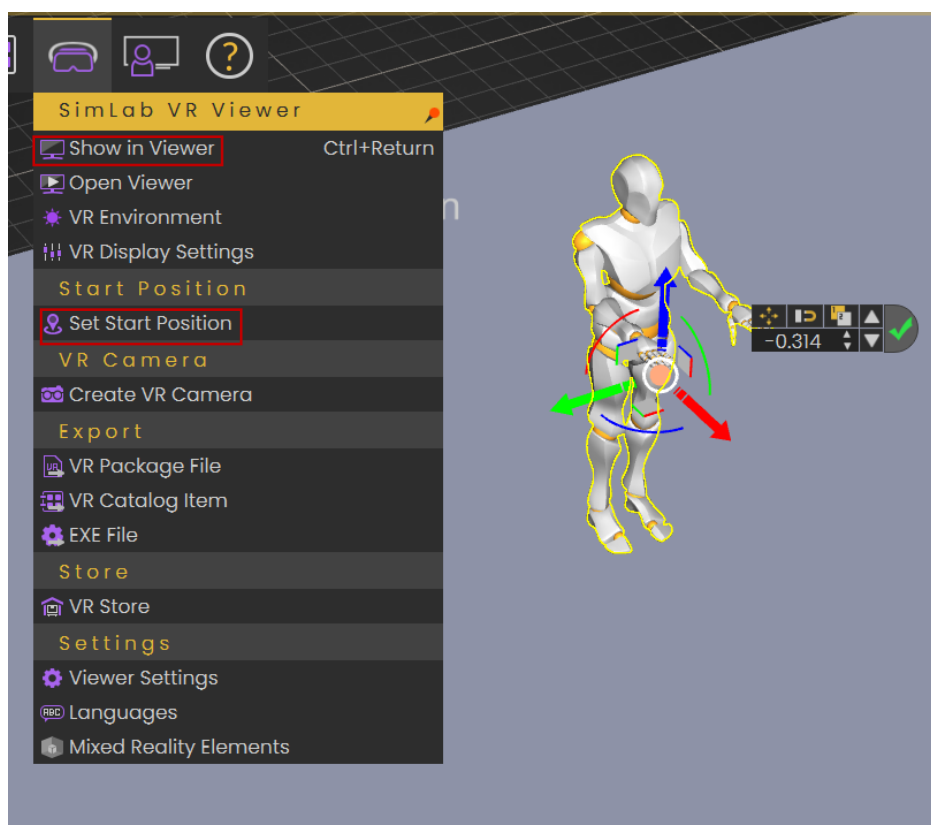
?

SimLab VR Viewer

Show in Viewer Ctrl+Return
Open Viewer
VR Environment
VR Display Settings

Start Position

Set Start Position

VR Camera

Create VR Camera

Export

VR Package File
VR Catalog Item
EXE File

Store

VR Store

Settings

Viewer Settings
Languages
Mixed Reality Elements

-0.314